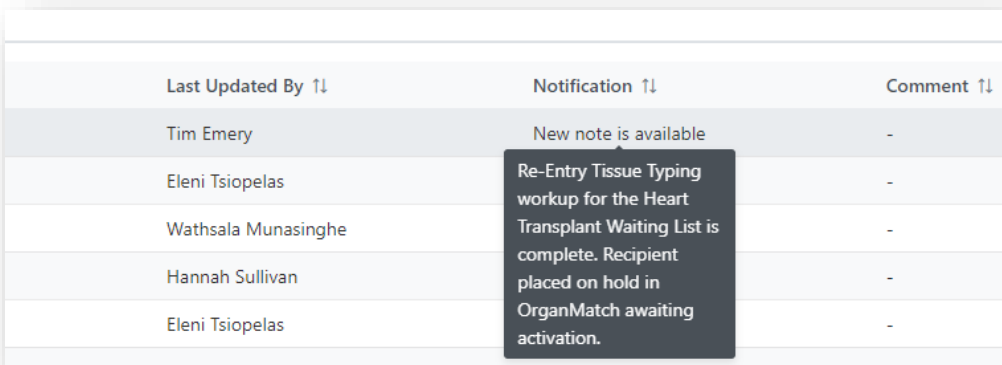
| Last Updated By ⇅ | Notification ⇅ | Comment ⇅ |
|---|---|---|
| Tim Emery | New note is available | - |
| Eleni Tsiopelas | | - |
| Wathsala Munasinghe | | - |
| Hannah Sullivan | | - |
| Eleni Tsiopelas | | - |

Re-Entry Tissue Typing workup for the Heart Transplant Waiting List is complete. Recipient placed on hold in OrganMatch awaiting activation.